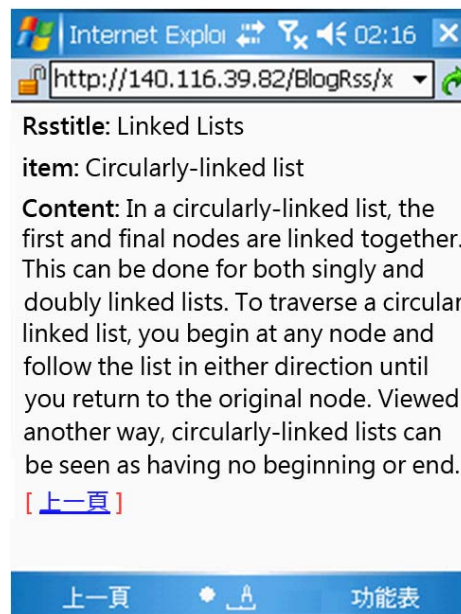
Internet Explo 02:16

http://140.116.39.82/BlogRss/x

Rsstitle: Linked Lists

item: Circularly-linked list

Content: In a circularly-linked list, the first and final nodes are linked together. This can be done for both singly and doubly linked lists. To traverse a circular linked list, you begin at any node and follow the list in either direction until you return to the original node. Viewed another way, circularly-linked lists can be seen as having no beginning or end.

[ 上一頁 ]

上一頁 功能表